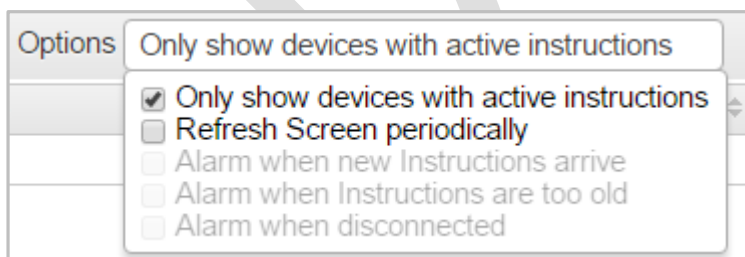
Options Only show devices with active instructions

Only show devices with active instructions
Refresh Screen periodically
Alarm when new Instructions arrive
Alarm when Instructions are too old
Alarm when disconnected